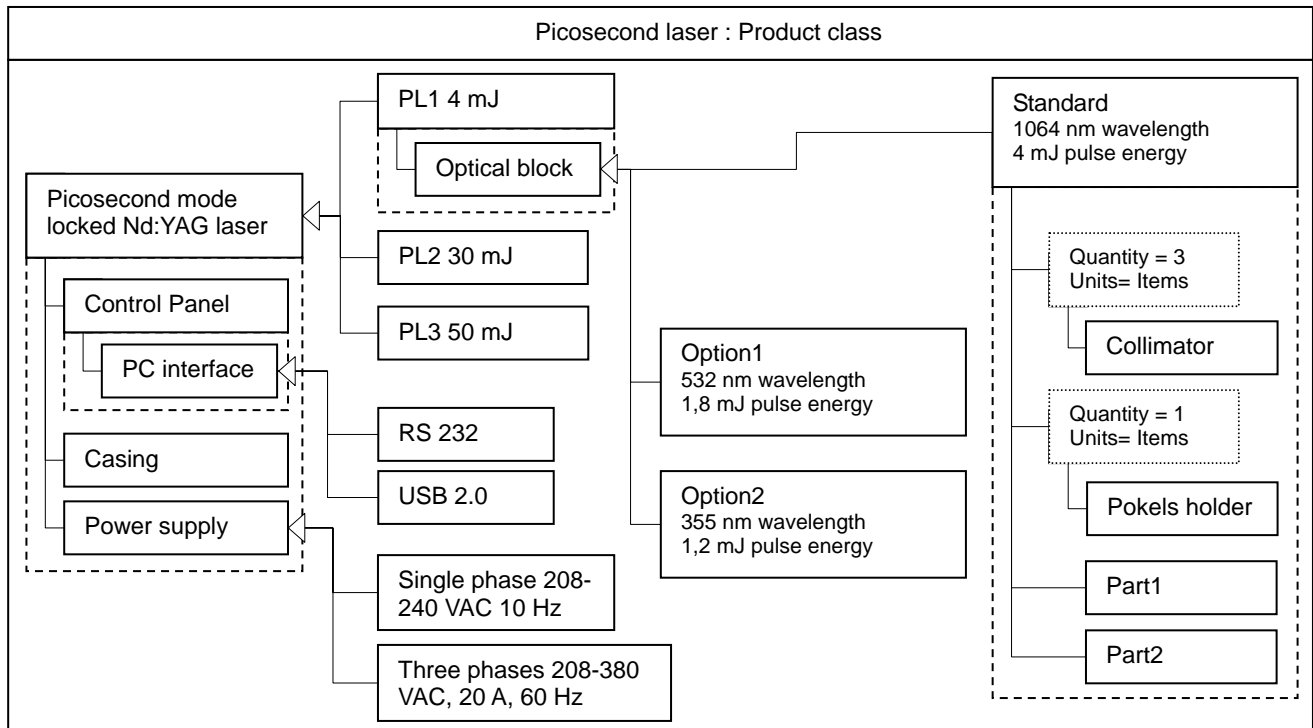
Picosecond laser : Product class

Picosecond mode locked Nd:YAG laser

Control Panel

PC interface

Casing

Power supply

PL1 4 mJ

Optical block

PL2 30 mJ

PL3 50 mJ

RS 232

USB 2.0

Single phase 208-240 VAC 10 Hz

Three phases 208-380 VAC, 20 A, 60 Hz

Option1
532 nm wavelength
1,8 mJ pulse energy

Option2
355 nm wavelength
1,2 mJ pulse energy

Standard
1064 nm wavelength
4 mJ pulse energy

Quantity = 3
Units= Items

Collimator

Quantity = 1
Units= Items

Pokels holder

Part1

Part2